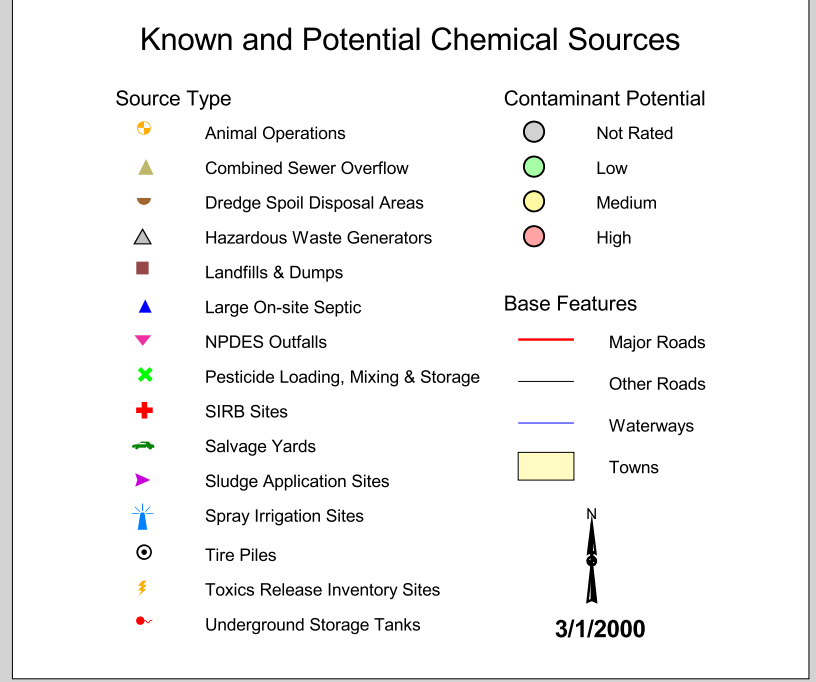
Known and Potential Chemical Sources

Source Type

Animal Operations

Combined Sewer Overflow

Dredge Spoil Disposal Areas

Hazardous Waste Generators

Landfills & Dumps

Large On-site Septic

NPDES Outfalls

Pesticide Loading, Mixing & Storage

SIRB Sites

Salvage Yards

Sludge Application Sites

Spray Irrigation Sites

Tire Piles

Toxics Release Inventory Sites

Underground Storage Tanks

Contaminant Potential

Not Rated

Low

Medium

High

Base Features

Major Roads

Other Roads

Waterways

Towns

N

3/1/2000